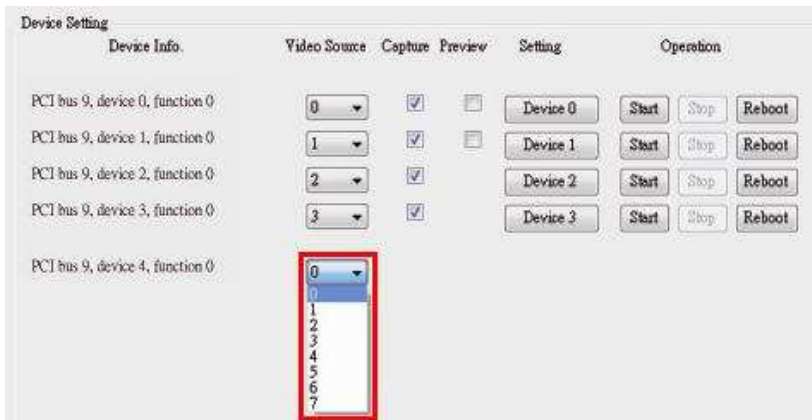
Device Setting

| Device Info. | Video Source | Capture | Preview | Setting | Operation |
|---|---|---|---|---|---|
| PCI bus 9, device 0, function 0 | 0 | | | Device 0 | Start Stop Reboot |
| PCI bus 9, device 1, function 0 | 1 | | | Device 1 | Start Stop Reboot |
| PCI bus 9, device 2, function 0 | 2 | | | Device 2 | Start Stop Reboot |
| PCI bus 9, device 3, function 0 | 3 | | | Device 3 | Start Stop Reboot |
| PCI bus 9, device 4, function 0 | 0 | | | | |

0
1
2
3
4
5
6
7